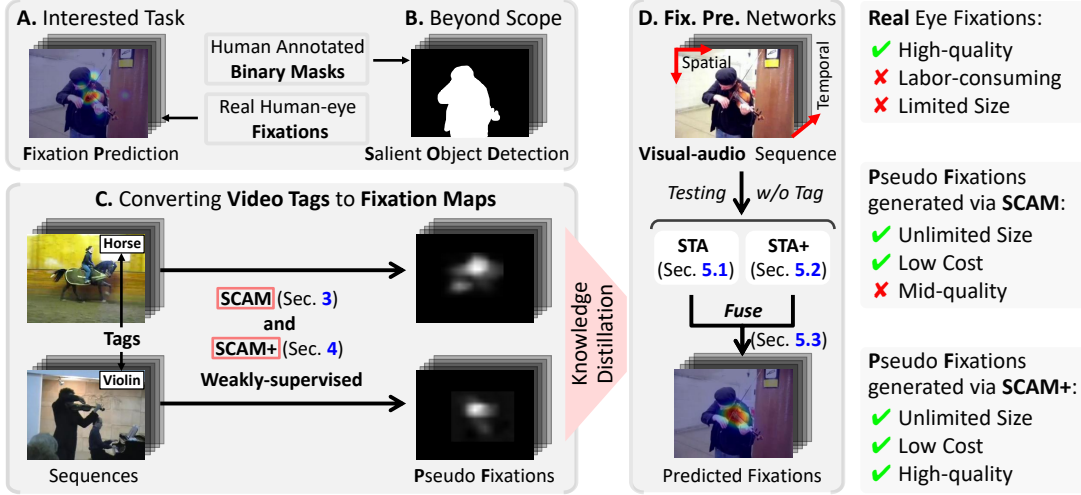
A. Interested Task

Fixation Prediction

Human Annotated Binary Masks

Real Human-eye Fixations

B. Beyond Scope

Salient Object Detection

C. Converting Video Tags to Fixation Maps

Horse

Tags

Violin

Sequences

SCAM (Sec. 3)
and
SCAM+ (Sec. 4)
Weakly-supervised

Pseudo Fixations

Knowledge Distillation

D. Fix. Pre. Networks

Spatial

Temporal

Visual-audio Sequence

Testing w/o Tag

STA (Sec. 5.1)

STA+ (Sec. 5.2)

Fuse

(Sec. 5.3)

Predicted Fixations

Real Eye Fixations:
✔ High-quality
✘ Labor-consuming
✘ Limited Size

Pseudo Fixations generated via SCAM:
✔ Unlimited Size
✔ Low Cost
✘ Mid-quality

Pseudo Fixations generated via SCAM+:
✔ Unlimited Size
✔ Low Cost
✔ High-quality